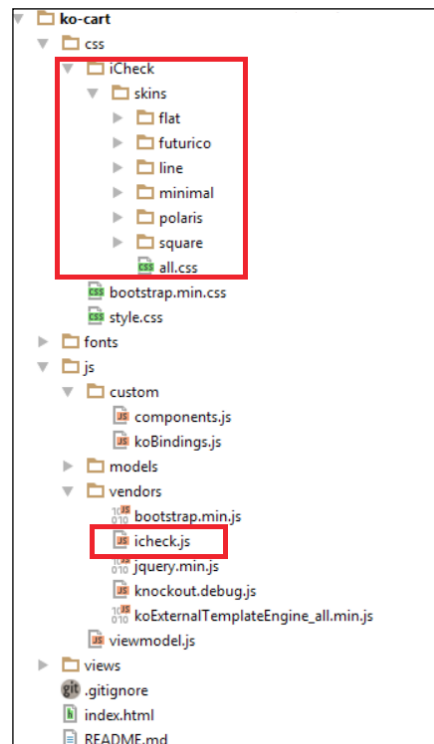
ko-cart
css
iCheck
skins
flat
futurico
line
minimal
polaris
square
CSS all.css
CSS bootstrap.min.css
CSS style.css
fonts
js
custom
JS components.js
JS koBindings.js
models
vendors
1010 bootstrap.min.js
JS icheck.js
1010 jquery.min.js
JS knockout.debug.js
JS koExternalTemplateEngine_all.min.js
JS viewmodel.js
views
git .gitignore
index.html
README.md